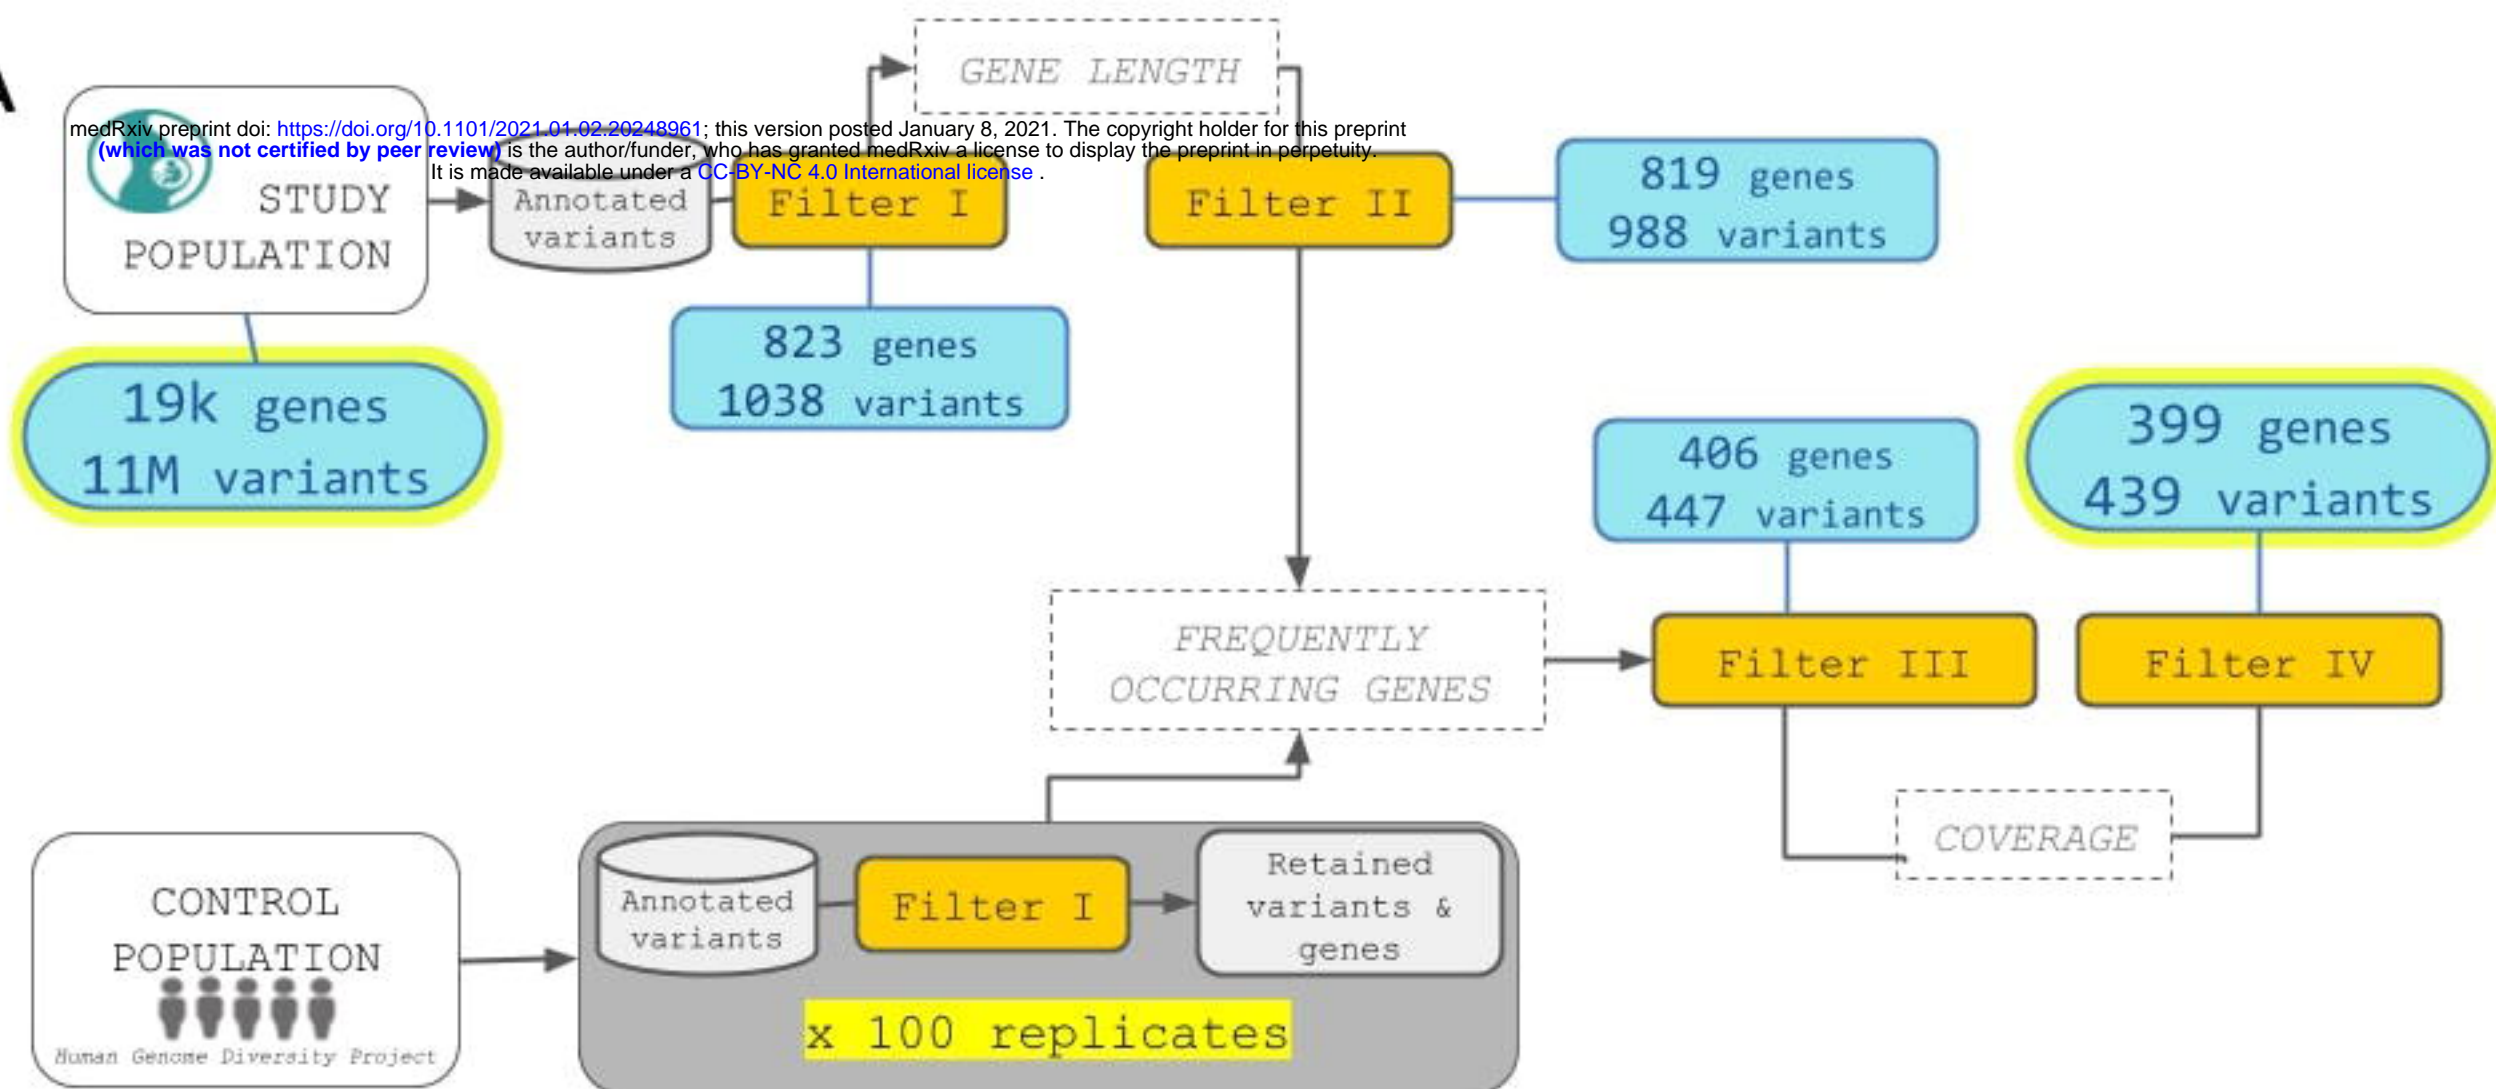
A

medRxiv preprint doi: https://doi.org/10.1101/2021.01.02.20248961; this version posted January 8, 2021. The copyright holder for this preprint (which was not certified by peer review) is the author/funder, who has granted medRxiv a license to display the preprint in perpetuity. It is made available under a CC-BY-NC 4.0 International license .

GENE LENGTH

STUDY POPULATION

Annotated variants

Filter I

Filter II

819 genes
988 variants

823 genes
1038 variants

19k genes
11M variants

406 genes
447 variants

399 genes
439 variants

FREQUENTLY OCCURRING GENES

Filter III

Filter IV

COVERAGE

CONTROL POPULATION

Human Genome Diversity Project

Annotated variants

Filter I

Retained variants & genes

x 100 replicates